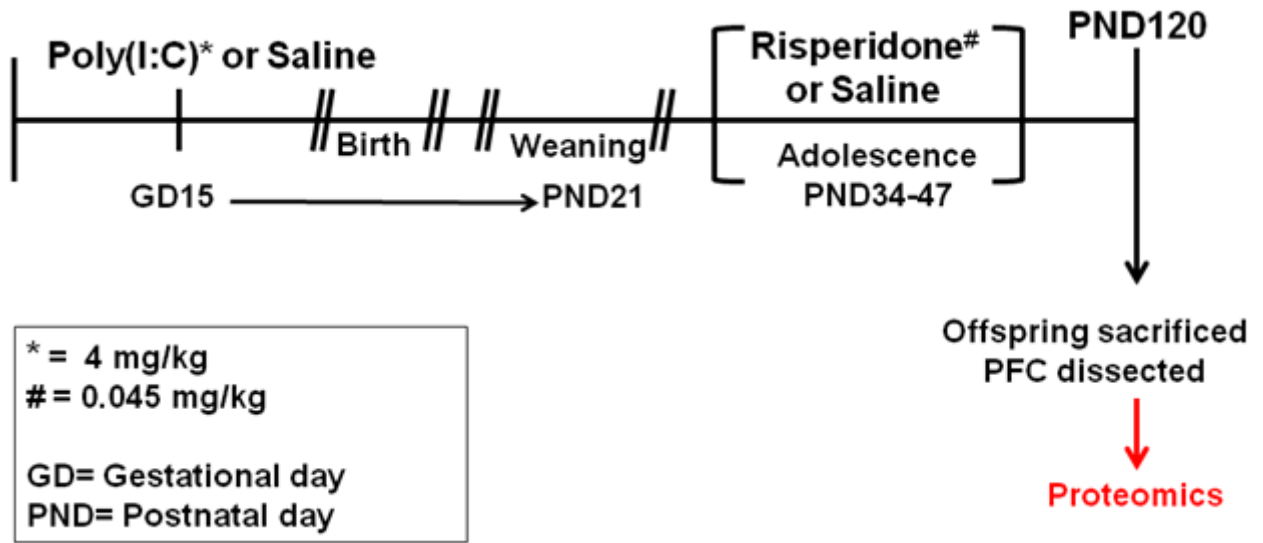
Poly(I:C)* or Saline

Risperidone# or Saline

PND120

Birth

Weaning

Adolescence PND34-47

GD15

PND21

Offspring sacrificed PFC dissected

Proteomics

* = 4 mg/kg
# = 0.045 mg/kg

GD= Gestational day
PND= Postnatal day